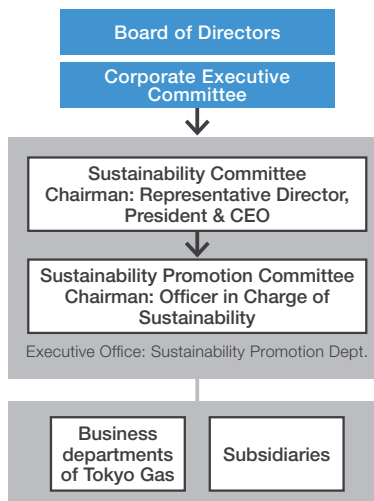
Board of Directors

Corporate Executive Committee

Sustainability Committee
Chairman: Representative Director, President & CEO

Sustainability Promotion Committee
Chairman: Officer in Charge of Sustainability

Executive Office: Sustainability Promotion Dept.

Business departments of Tokyo Gas

Subsidiaries